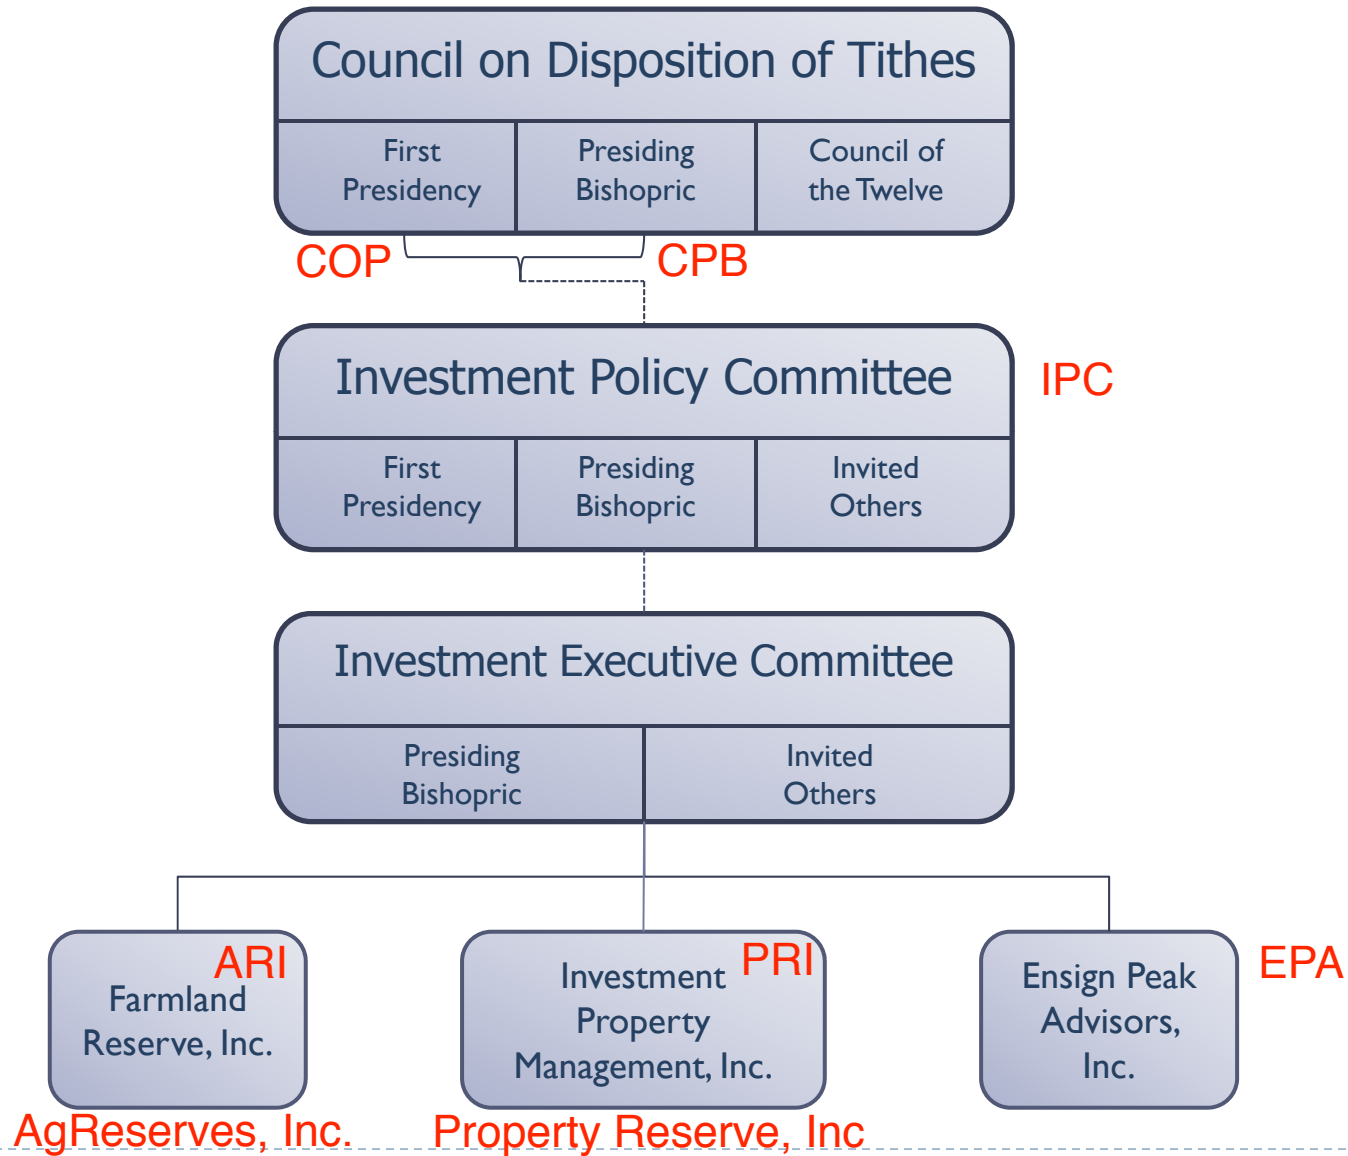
Council on Disposition of Tithes

First Presidency

Presiding Bishopric

Council of the Twelve

COP

CPB

Investment Policy Committee

IPC

First Presidency

Presiding Bishopric

Invited Others

Investment Executive Committee

Presiding Bishopric

Invited Others

ARI

Farmland Reserve, Inc.

AgReserves, Inc.

Investment Property Management, Inc.

PRI

Property Reserve, Inc

Ensign Peak Advisors, Inc.

EPA